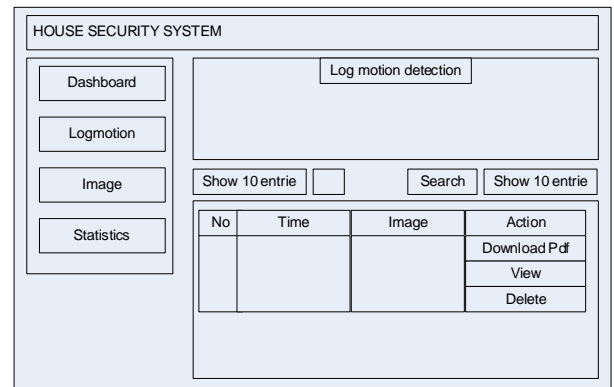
HOUSE SECURITY SYSTEM

Dashboard

Logmotion

Image

Statistics

Log motion detection

Show 10 entrie

Search

Show 10 entrie

| No | Time | Image | Action |
|---|---|---|---|
| | | | Download Pdf |
| | | | View |
| | | | Delete |